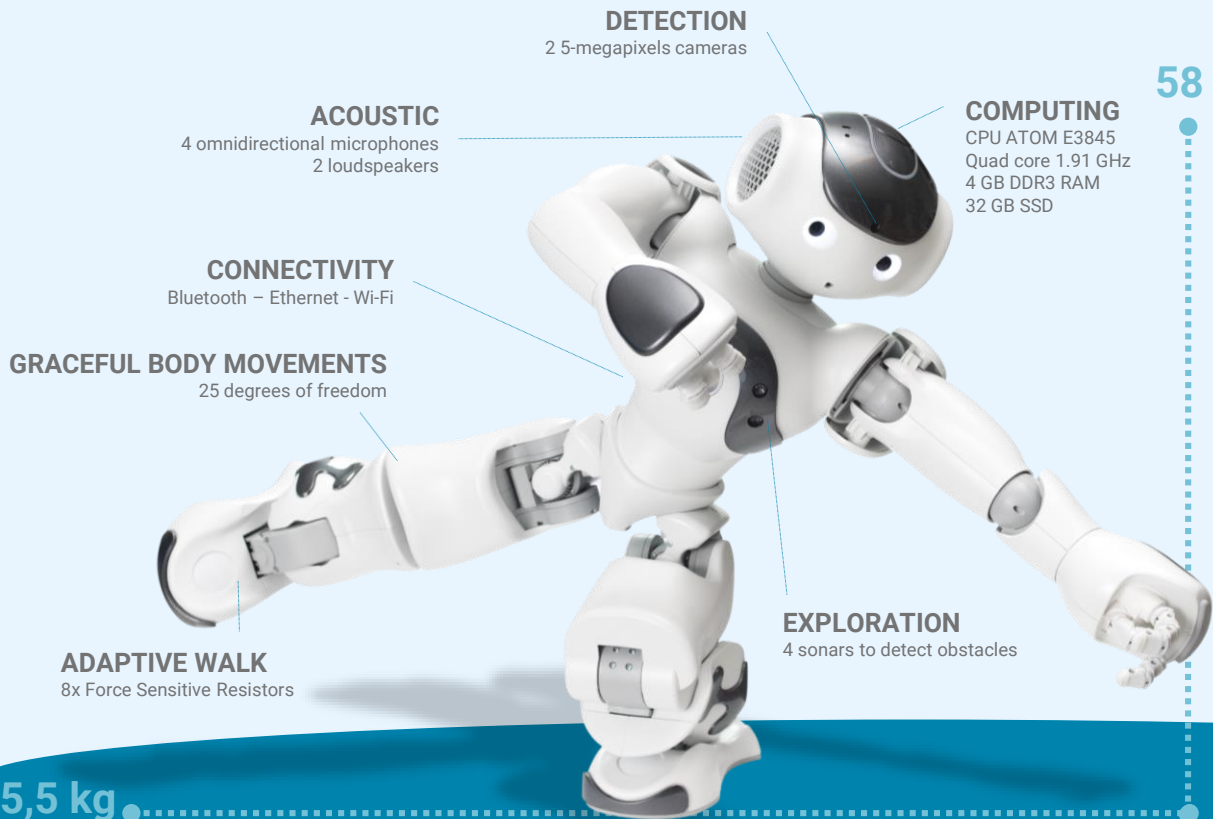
DETECTION
2 5-megapixels cameras

ACOUSTIC
4 omnidirectional microphones
2 loudspeakers

COMPUTING
CPU ATOM E3845
Quad core 1.91 GHz
4 GB DDR3 RAM
32 GB SSD

58

CONNECTIVITY
Bluetooth – Ethernet - Wi-Fi

GRACEFUL BODY MOVEMENTS
25 degrees of freedom

EXPLORATION
4 sonars to detect obstacles

ADAPTIVE WALK
8x Force Sensitive Resistors

5,5 kg